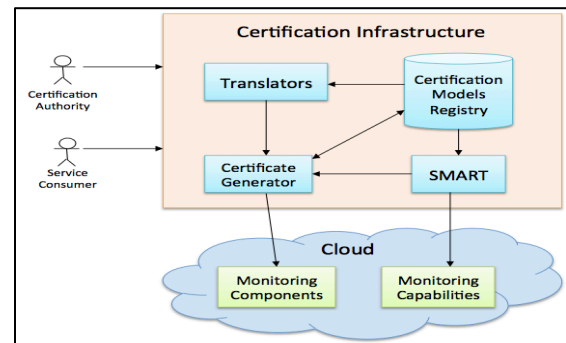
Certification Infrastructure

Certification Authority

Service Consumer

Translators

Certification Models Registry

Certificate Generator

SMART

Cloud

Monitoring Components

Monitoring Capabilities